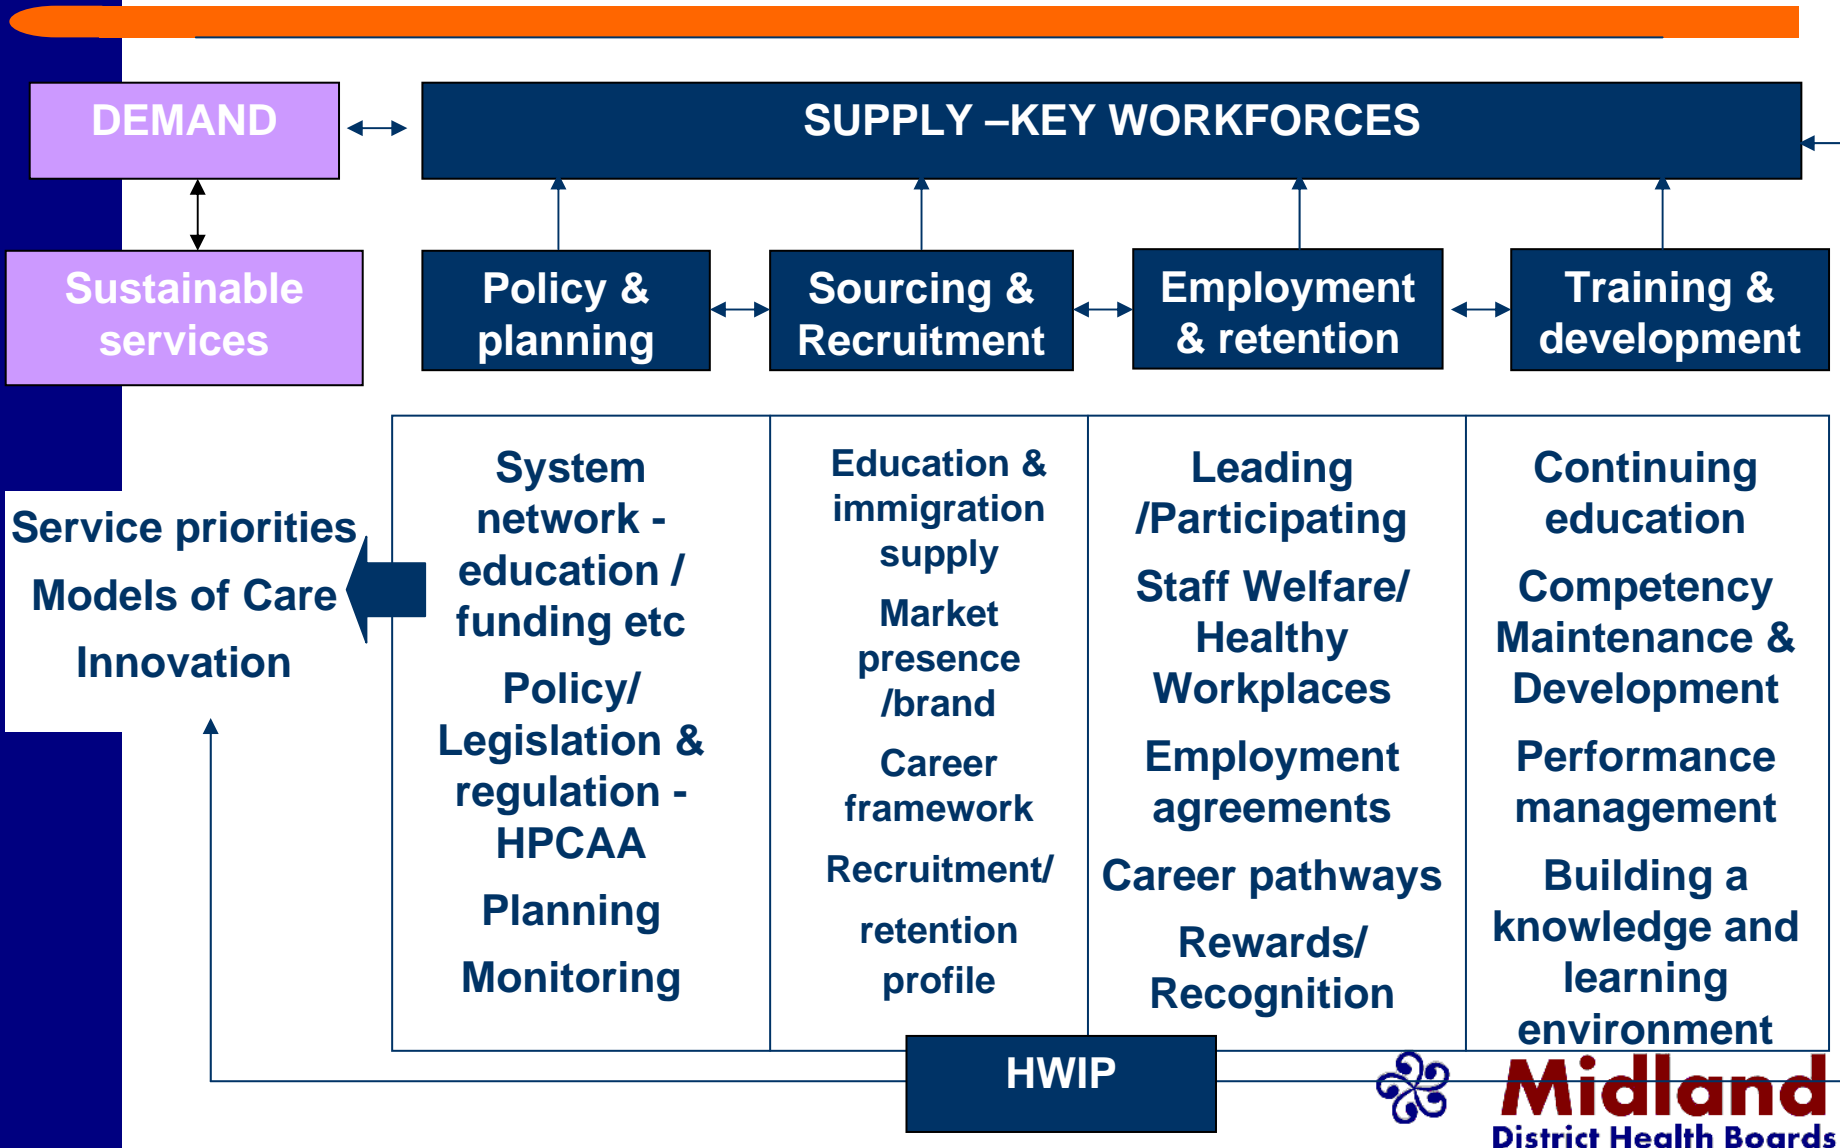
DEMAND

SUPPLY –KEY WORKFORCES

Sustainable services

Policy & planning

Sourcing & Recruitment

Employment & retention

Training & development

Service priorities

Models of Care

Innovation

System network - education / funding etc

Policy/ Legislation & regulation - HPCAA

Planning

Monitoring

Education & immigration supply

Market presence /brand

Career framework

Recruitment/

retention profile

Leading /Participating

Staff Welfare/ Healthy Workplaces

Employment agreements

Career pathways

Rewards/ Recognition

Continuing education

Competency Maintenance & Development

Performance management

Building a knowledge and learning environment

HWIP

Midland
District Health Boards